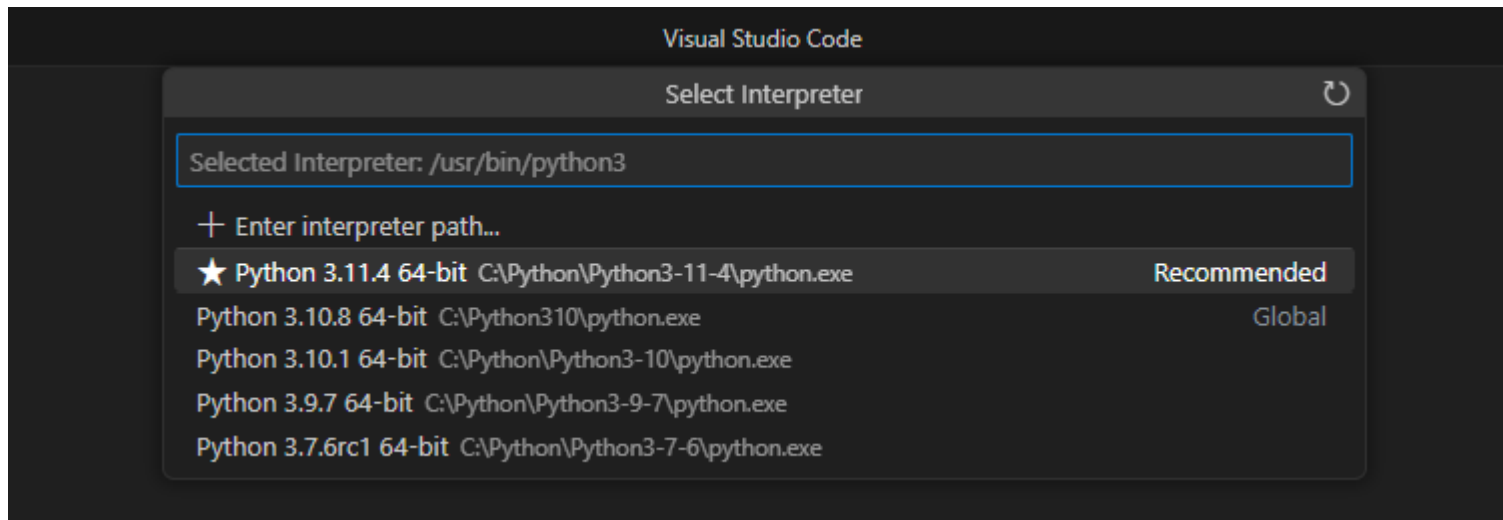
Visual Studio Code

Select Interpreter

Selected Interpreter: /usr/bin/python3

+ Enter interpreter path...

★ Python 3.11.4 64-bit C:\Python\Python3-11-4\python.exe Recommended

Python 3.10.8 64-bit C:\Python310\python.exe Global

Python 3.10.1 64-bit C:\Python\Python3-10\python.exe

Python 3.9.7 64-bit C:\Python\Python3-9-7\python.exe

Python 3.7.6rc1 64-bit C:\Python\Python3-7-6\python.exe